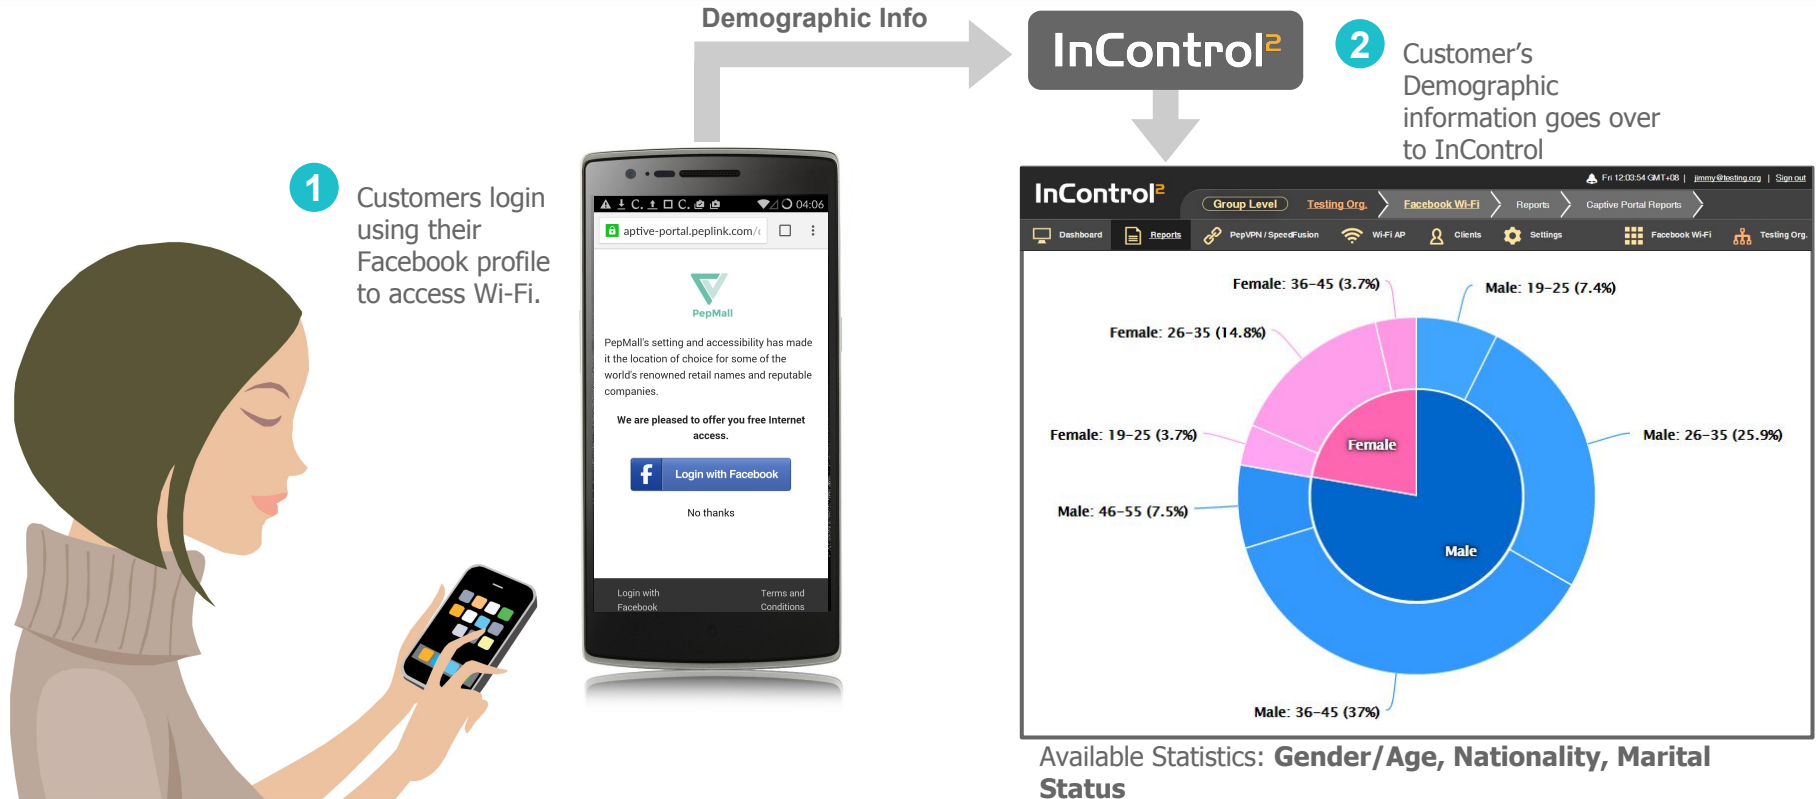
Demographic Info

InControl²

2 Customer's Demographic information goes over to InControl

1 Customers login using their Facebook profile to access Wi-Fi.

04:06

aptive-portal.peplink.com/

PepMall

PepMall's setting and accessibility has made it the location of choice for some of the world's renowned retail names and reputable companies.

We are pleased to offer you free Internet access.

Login with Facebook

No thanks

Login with Facebook

Terms and Conditions

Fri 12:03:54 GMT+08 | jimmy@testing.org | Sign out

InControl²

Group Level Testing Org. Facebook Wi-Fi Reports Captive Portal Reports

Dashboard Reports PepVPN / SpeedFusion Wi-Fi AP Clients Settings Facebook Wi-Fi Testing Org.

Female: 36–45 (3.7%)

Male: 19–25 (7.4%)

Female: 26–35 (14.8%)

Female: 19–25 (3.7%)

Female

Male: 26–35 (25.9%)

Male: 46–55 (7.5%)

Male

Male: 36–45 (37%)

Available Statistics: **Gender/Age, Nationality, Marital Status**